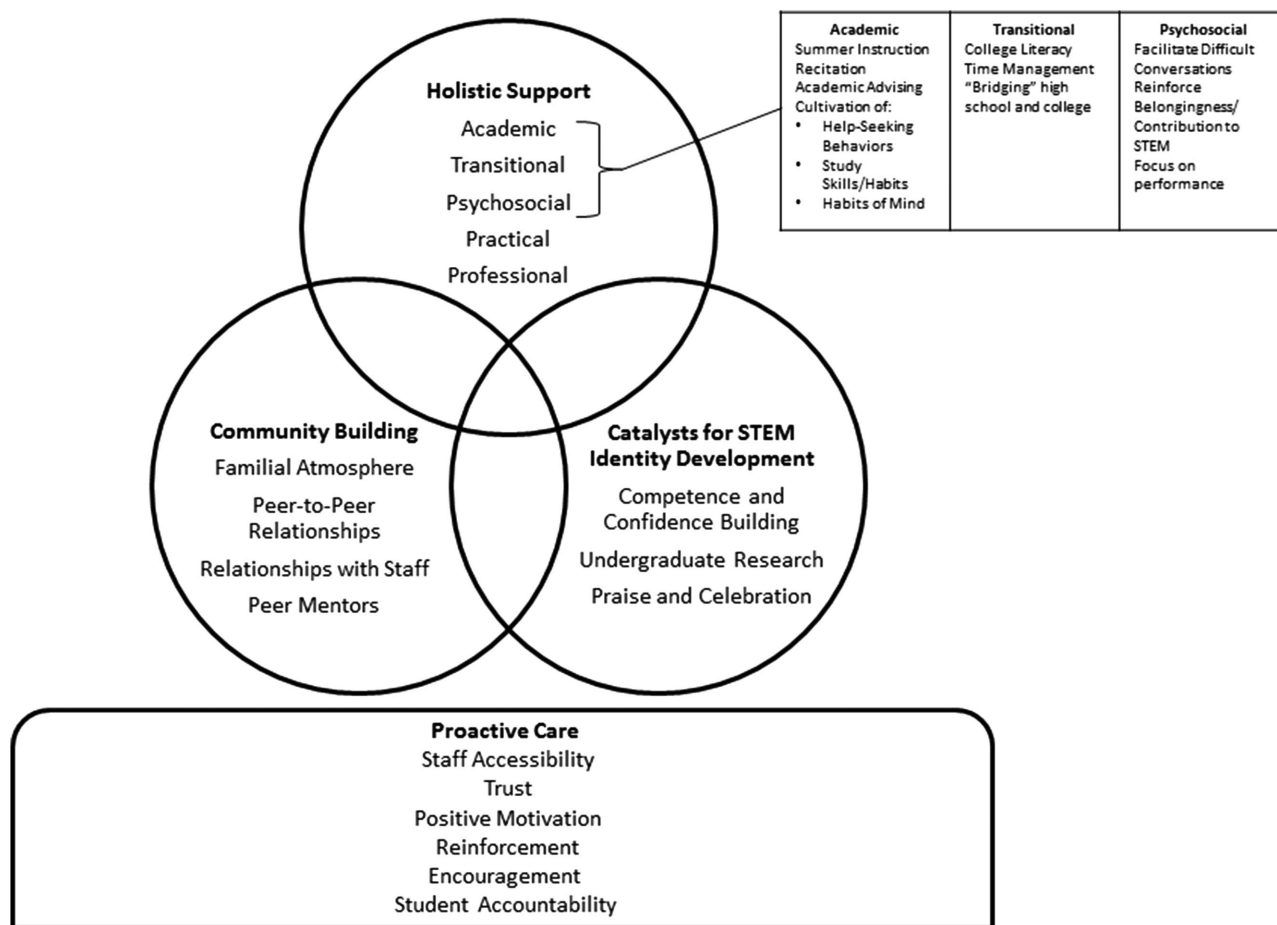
Holistic Support
Academic
Transitional
Psychosocial
Practical
Professional

| Academic | Transitional | Psychosocial |
|---|---|---|
| Summer Instruction<br>Recitation<br>Academic Advising<br>Cultivation of:<br>• Help-Seeking Behaviors<br>• Study Skills/Habits<br>• Habits of Mind | College Literacy<br>Time Management<br>"Bridging" high school and college | Facilitate Difficult Conversations<br>Reinforce Belongingness/ Contribution to STEM<br>Focus on performance |

Community Building
Familial Atmosphere
Peer-to-Peer Relationships
Relationships with Staff
Peer Mentors

Catalysts for STEM Identity Development
Competence and Confidence Building
Undergraduate Research
Praise and Celebration

Proactive Care
Staff Accessibility
Trust
Positive Motivation
Reinforcement
Encouragement
Student Accountability